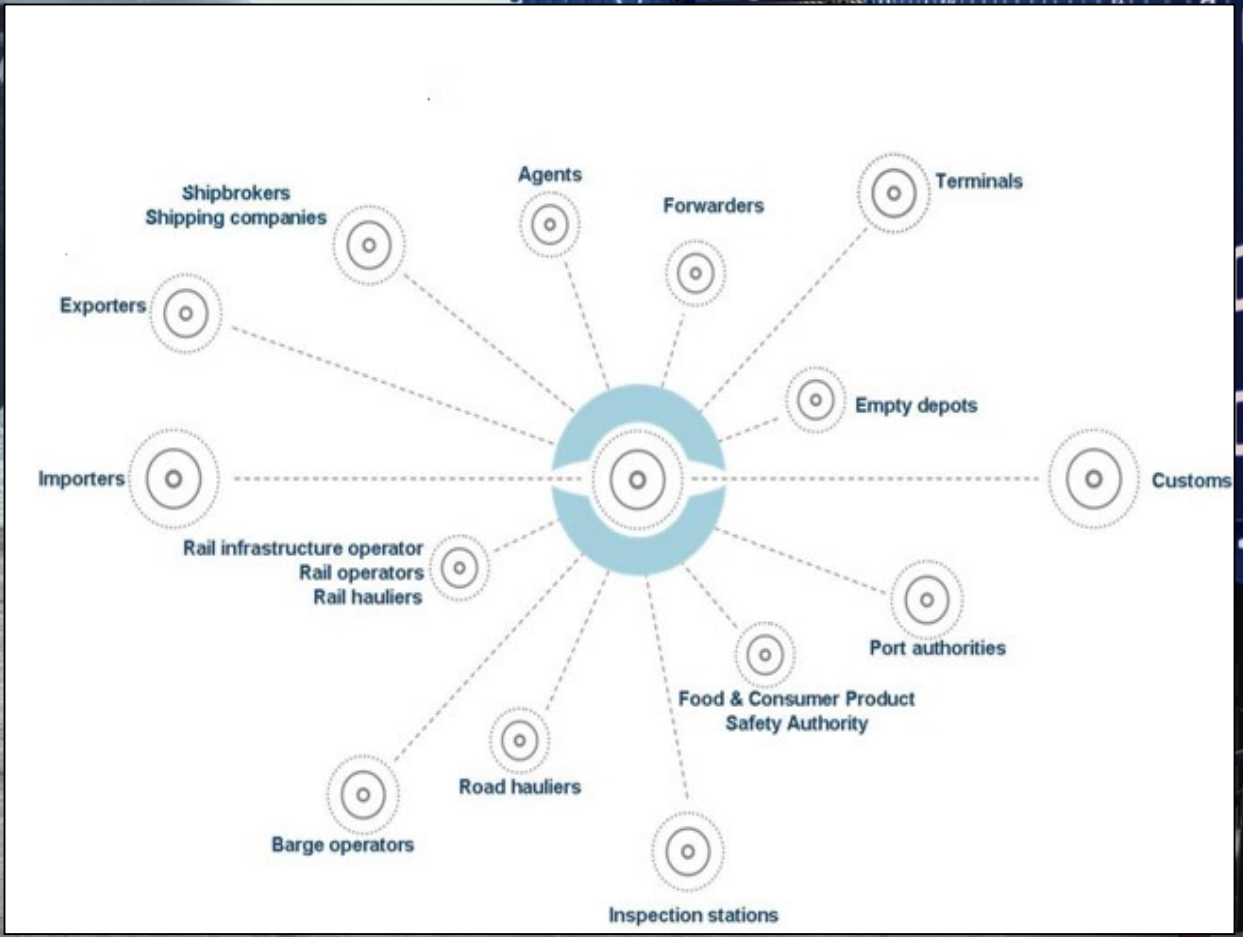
Agents
Shipbrokers
Shipping companies
Forwarders
Terminals
Exporters
Empty depots
Importers
Customs
Rail infrastructure operator
Rail operators
Rail hauliers
Port authorities
Food & Consumer Product
Safety Authority
Road hauliers
Barge operators
Inspection stations